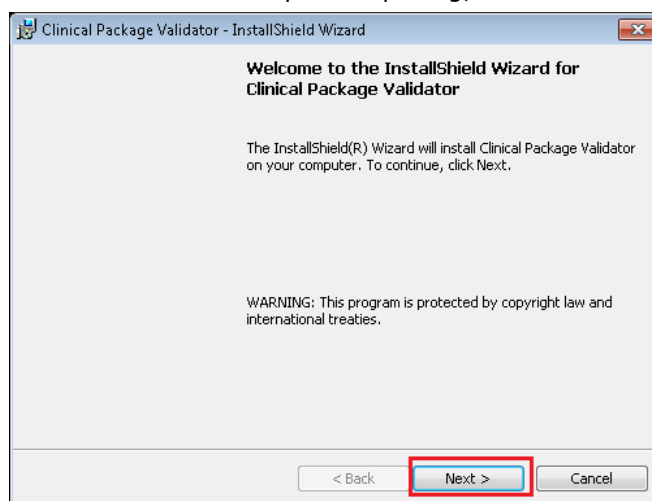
Clinical Package Validator - InstallShield Wizard

Welcome to the InstallShield Wizard for Clinical Package Validator

The InstallShield(R) Wizard will install Clinical Package Validator on your computer. To continue, click Next.

WARNING: This program is protected by copyright law and international treaties.

< Back
Next >
Cancel